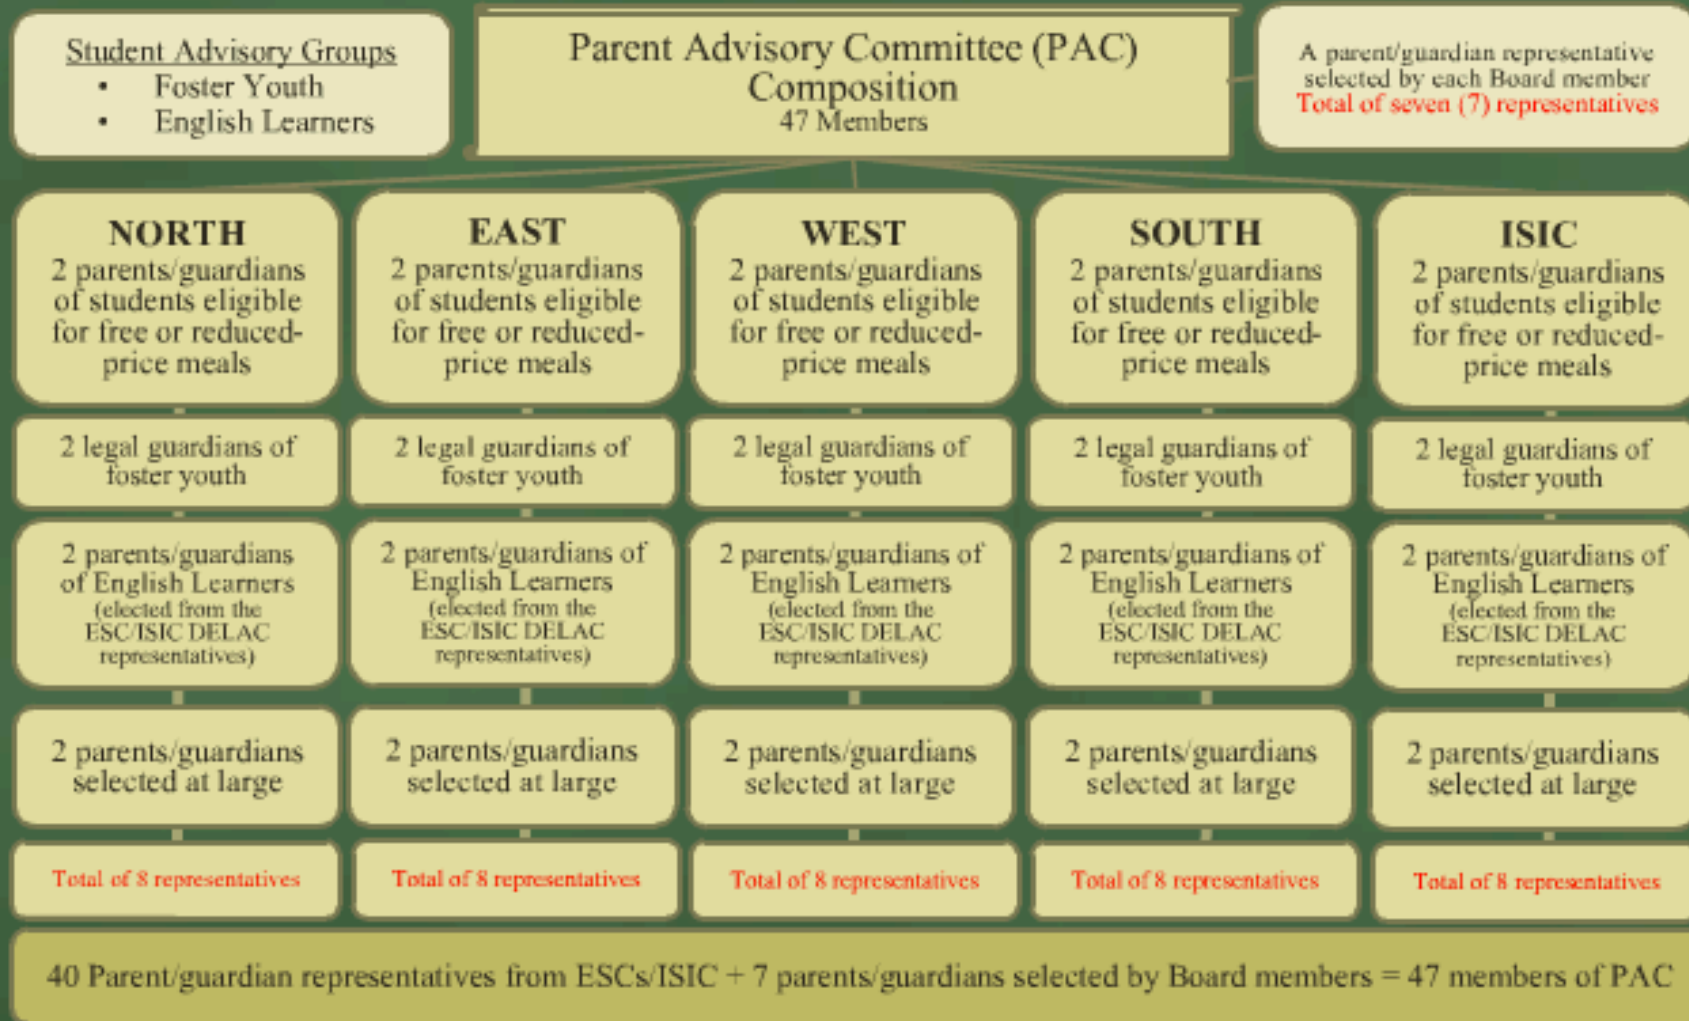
Student Advisory Groups
• Foster Youth
• English Learners

Parent Advisory Committee (PAC) Composition
47 Members

A parent/guardian representative selected by each Board member
Total of seven (7) representatives

NORTH
2 parents/guardians of students eligible for free or reduced-price meals

2 legal guardians of foster youth

2 parents/guardians of English Learners (elected from the ESC/ISIC DELAC representatives)

2 parents/guardians selected at large

Total of 8 representatives

EAST
2 parents/guardians of students eligible for free or reduced-price meals

2 legal guardians of foster youth

2 parents/guardians of English Learners (elected from the ESC/ISIC DELAC representatives)

2 parents/guardians selected at large

Total of 8 representatives

WEST
2 parents/guardians of students eligible for free or reduced-price meals

2 legal guardians of foster youth

2 parents/guardians of English Learners (elected from the ESC/ISIC DELAC representatives)

2 parents/guardians selected at large

Total of 8 representatives

SOUTH
2 parents/guardians of students eligible for free or reduced-price meals

2 legal guardians of foster youth

2 parents/guardians of English Learners (elected from the ESC/ISIC DELAC representatives)

2 parents/guardians selected at large

Total of 8 representatives

ISIC
2 parents/guardians of students eligible for free or reduced-price meals

2 legal guardians of foster youth

2 parents/guardians of English Learners (elected from the ESC/ISIC DELAC representatives)

2 parents/guardians selected at large

Total of 8 representatives

40 Parent/guardian representatives from ESCs/ISIC + 7 parents/guardians selected by Board members = 47 members of PAC